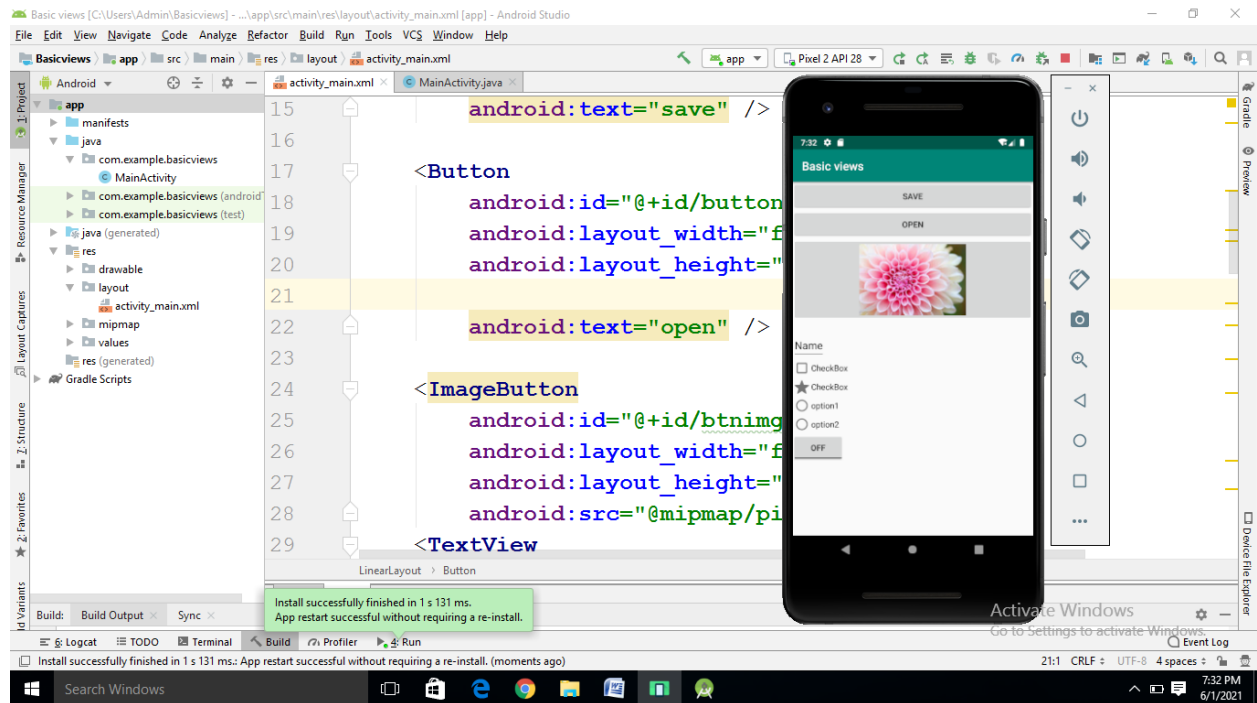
Basic views [C:\Users\Admin\Basicviews] - ...\app\src\main\res\layout\activity_main.xml [app] - Android Studio

File Edit View Navigate Code Analyze Refactor Build Run Tools VCS Window Help

Basicviews 〉 app 〉 src 〉 main 〉 res 〉 layout 〉 activity_main.xml

app ▾ Pixel 2 API 28 ▾

Android ▾

app
manifests
java
com.example.basicviews
MainActivity
com.example.basicviews (androidTest)
com.example.basicviews (test)
java (generated)
res
drawable
layout
activity_main.xml
mipmap
values
res (generated)
Gradle Scripts

1: Project
Resource Manager
Layout Captures
Z: Structure
2: Favorites
Build Variants

activity_main.xml × MainActivity.java ×

15 android:text="save" />
16
17 <Button
18 android:id="@+id/button
19 android:layout_width="f
20 android:layout_height="
21
22 android:text="open" />
23
24 <ImageButton
25 android:id="@+id/btnimg
26 android:layout_width="f
27 android:layout_height="
28 android:src="@mipmap/pi
29 <TextView

LinearLayout 〉 Button

7:32
Basic views
SAVE
OPEN
Name
CheckBox
CheckBox
option1
option2
OFF

Gradle
Preview
Device File Explorer

Build: Build Output × Sync ×

Install successfully finished in 1 s 131 ms.
App restart successful without requiring a re-install.

Activate Windows
Go to Settings to activate Windows.

6: Logcat TODO Terminal Build Profiler 4: Run Event Log

Install successfully finished in 1 s 131 ms.: App restart successful without requiring a re-install. (moments ago)

21:1 CRLF UTF-8 4 spaces

Search Windows

7:32 PM
6/1/2021